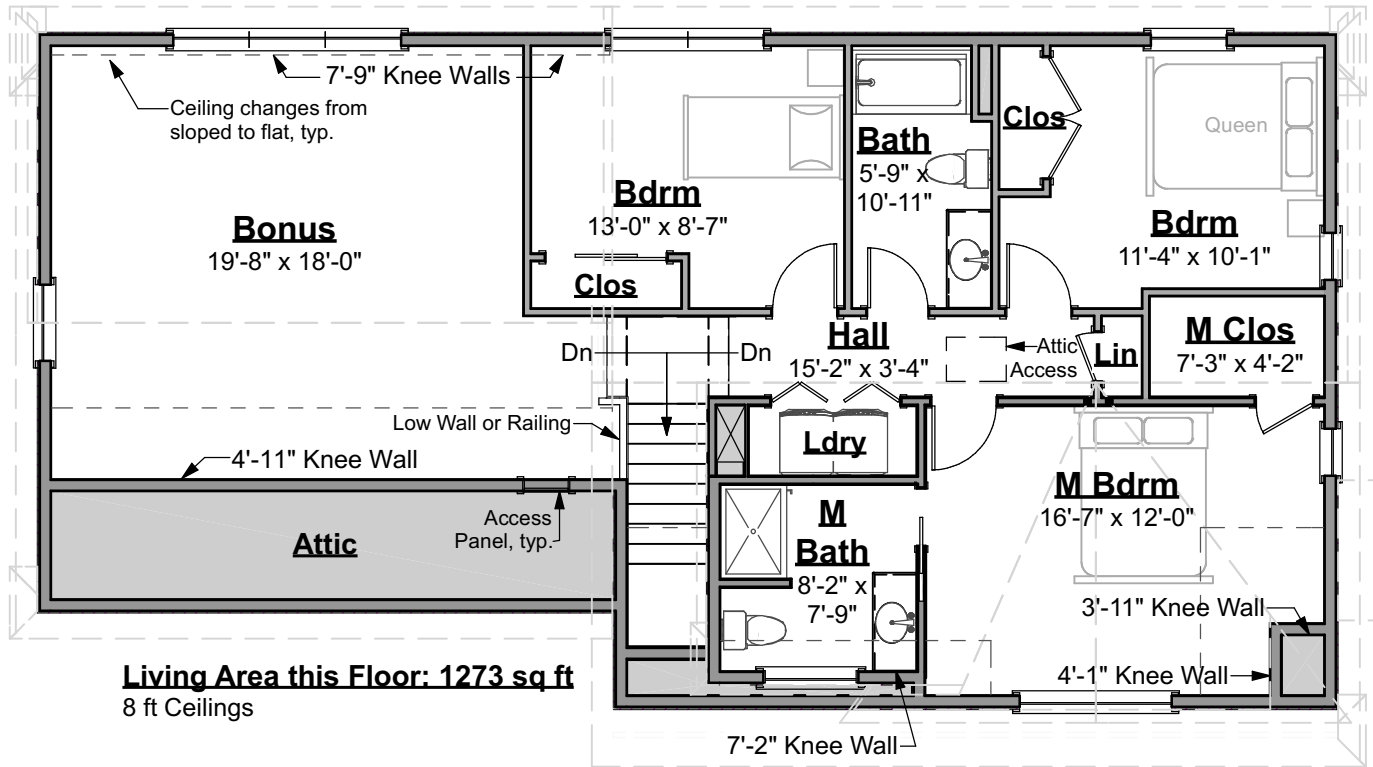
7'-9" Knee Walls

Ceiling changes from sloped to flat, typ.

Bonus
19'-8" x 18'-0"

Bdrm
13'-0" x 8'-7"

Clos

Bath
5'-9" x 10'-11"

Clos

Queen

Bdrm
11'-4" x 10'-1"

Dn

Dn

Hall
15'-2" x 3'-4"

Attic Access

Lin

M Clos
7'-3" x 4'-2"

Low Wall or Railing

Ldry

4'-11" Knee Wall

M Bdrm
16'-7" x 12'-0"

Attic

Access Panel, typ.

M Bath
8'-2" x 7'-9"

3'-11" Knee Wall

Living Area this Floor: 1273 sq ft
8 ft Ceilings

4'-1" Knee Wall

7'-2" Knee Wall